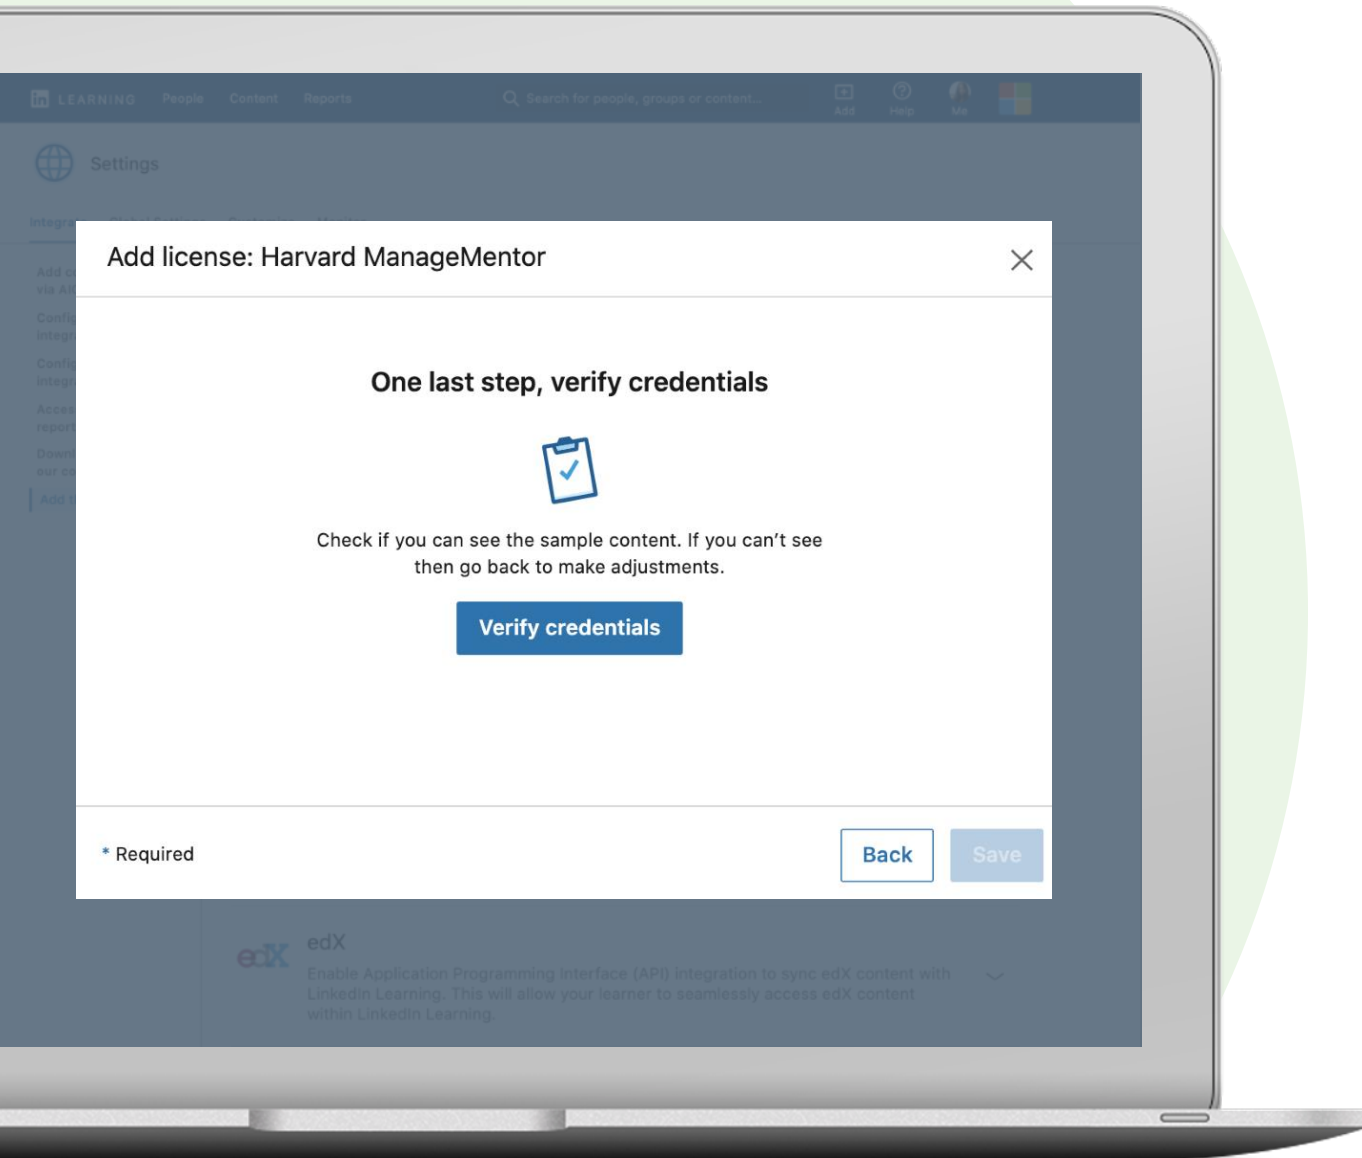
in LEARNING People Content Reports

Search for people, groups or content...

Add Help Me

Settings

Add license: Harvard ManageMentor

One last step, verify credentials

Check if you can see the sample content. If you can't see then go back to make adjustments.

Verify credentials

* Required

Back

Save

edX

edX

Enable Application Programming Interface (API) integration to sync edX content with Linkedin Learning. This will allow your learner to seamlessly access edX content within Linkedin Learning.